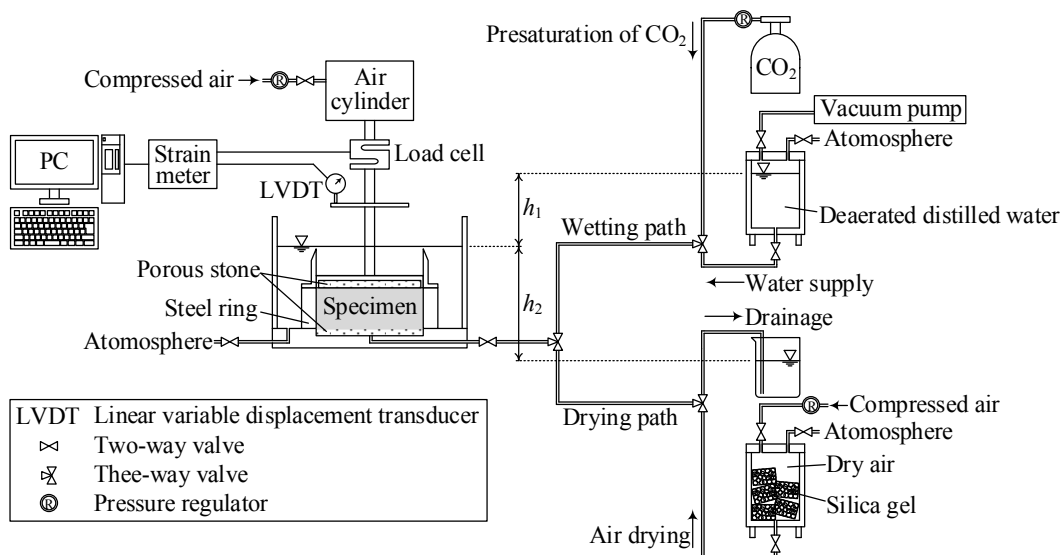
Presaturation of $CO_2$

$CO_2$

Compressed air

Air cylinder

Vacuum pump

Atomosphere

PC

Strain meter

Load cell

LVDT

$h_1$

Wetting path

Deaerated distilled water

Water supply

Porous stone

Steel ring

Specimen

$h_2$

Drainage

Atomosphere

Drying path

Compressed air

Atomosphere

Dry air

Silica gel

Air drying

| | |
|---|---|
| LVDT | Linear variable displacement transducer |
| ⋈ | Two-way valve |
| | Thee-way valve |
| Ⓡ | Pressure regulator |